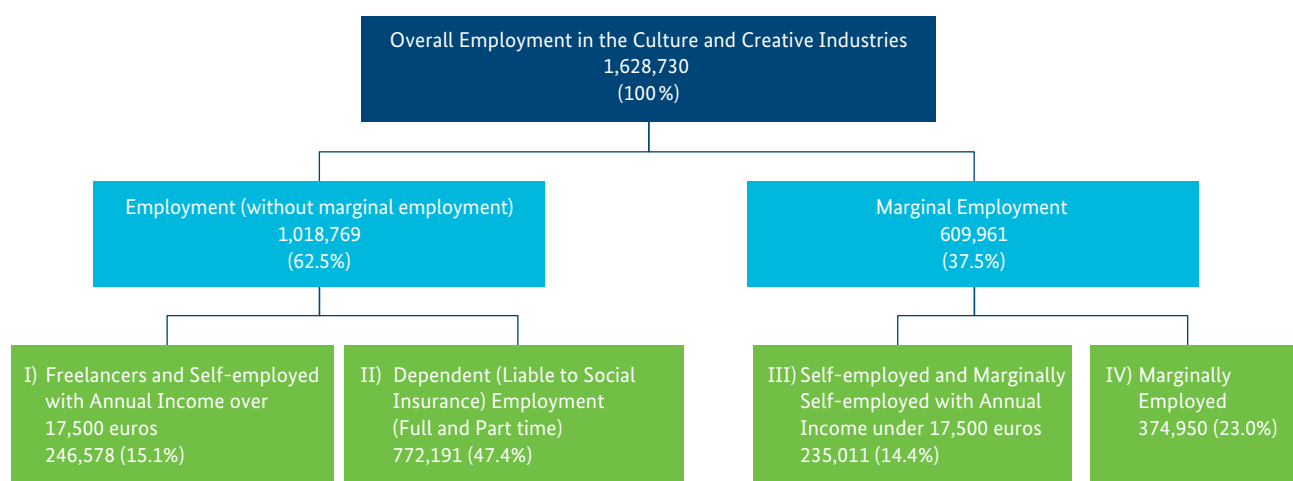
Overall Employment in the Culture and Creative Industries
1,628,730
(100 %)

Employment (without marginal employment)
1,018,769
(62.5%)

Marginal Employment
609,961
(37.5%)

I) Freelancers and Self-employed with Annual Income over 17,500 euros
246,578 (15.1%)

II) Dependent (Liable to Social Insurance) Employment (Full and Part time)
772,191 (47.4%)

III) Self-employed and Marginally Self-employed with Annual Income under 17,500 euros
235,011 (14.4%)

IV) Marginally Employed
374,950 (23.0%)